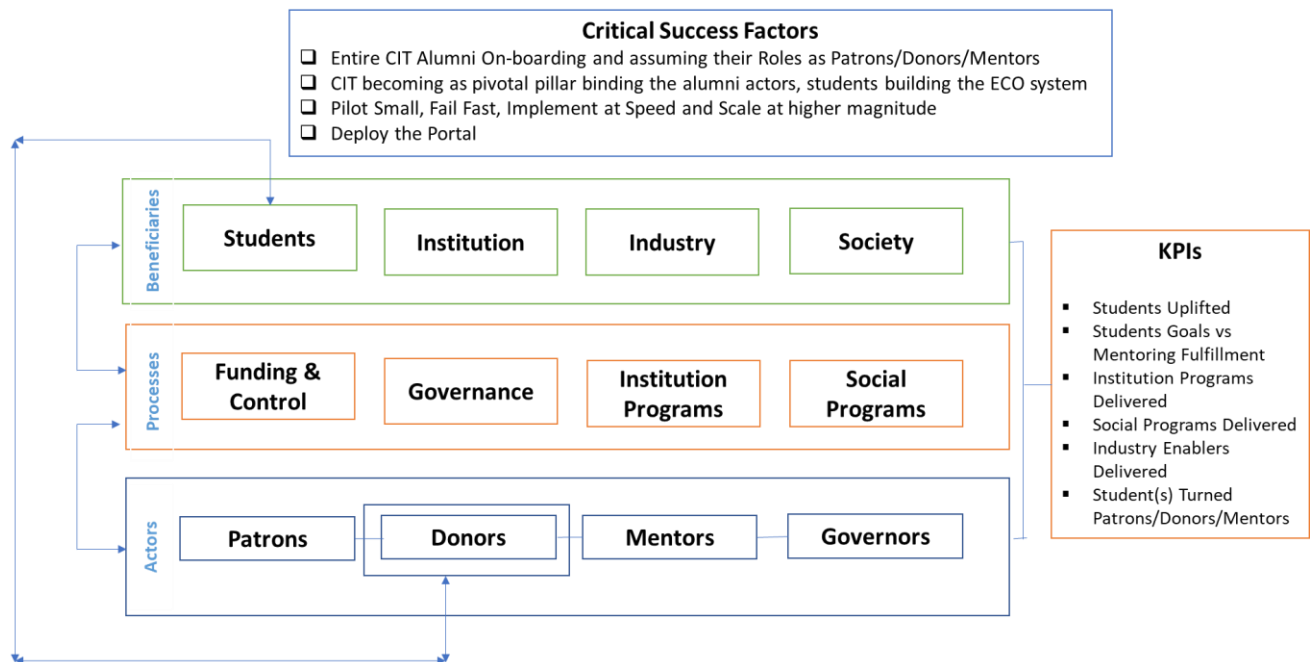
Critical Success Factors

❑ Entire CIT Alumni On-boarding and assuming their Roles as Patrons/Donors/Mentors
❑ CIT becoming as pivotal pillar binding the alumni actors, students building the ECO system
❑ Pilot Small, Fail Fast, Implement at Speed and Scale at higher magnitude
❑ Deploy the Portal

Beneficiaries

Students

Institution

Industry

Society

Processes

Funding & Control

Governance

Institution Programs

Social Programs

Actors

Patrons

Donors

Mentors

Governors

KPIs

▪ Students Uplifted
▪ Students Goals vs Mentoring Fulfillment
▪ Institution Programs Delivered
▪ Social Programs Delivered
▪ Industry Enablers Delivered
▪ Student(s) Turned Patrons/Donors/Mentors